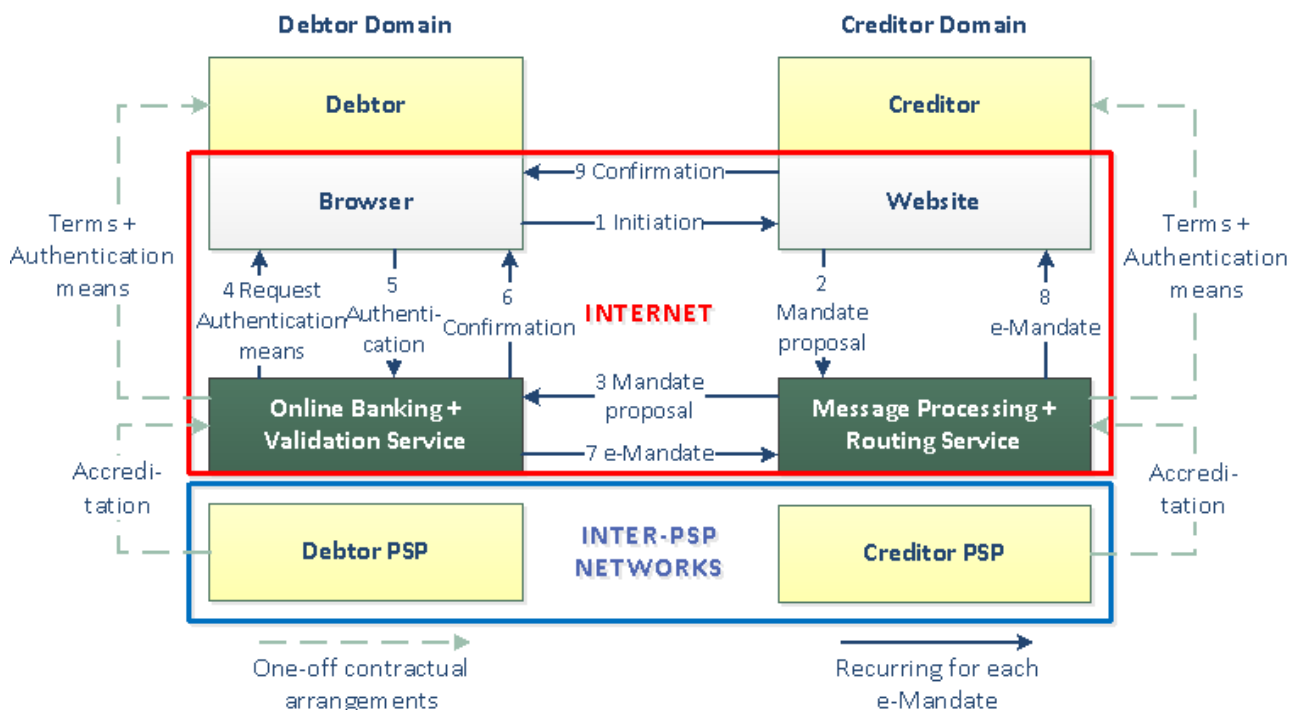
Debtor Domain

Creditor Domain

Debtor

Creditor

Browser

Website

9 Confirmation

1 Initiation

Terms + Authentication means

Terms + Authentication means

4 Request Authentication means

5 Authentication

6 Confirmation

INTERNET

2 Mandate proposal

8 e-Mandate

3 Mandate proposal

Online Banking + Validation Service

Message Processing + Routing Service

7 e-Mandate

Accreditation

Accreditation

Debtor PSP

INTER-PSP NETWORKS

Creditor PSP

One-off contractual arrangements

Recurring for each e-Mandate